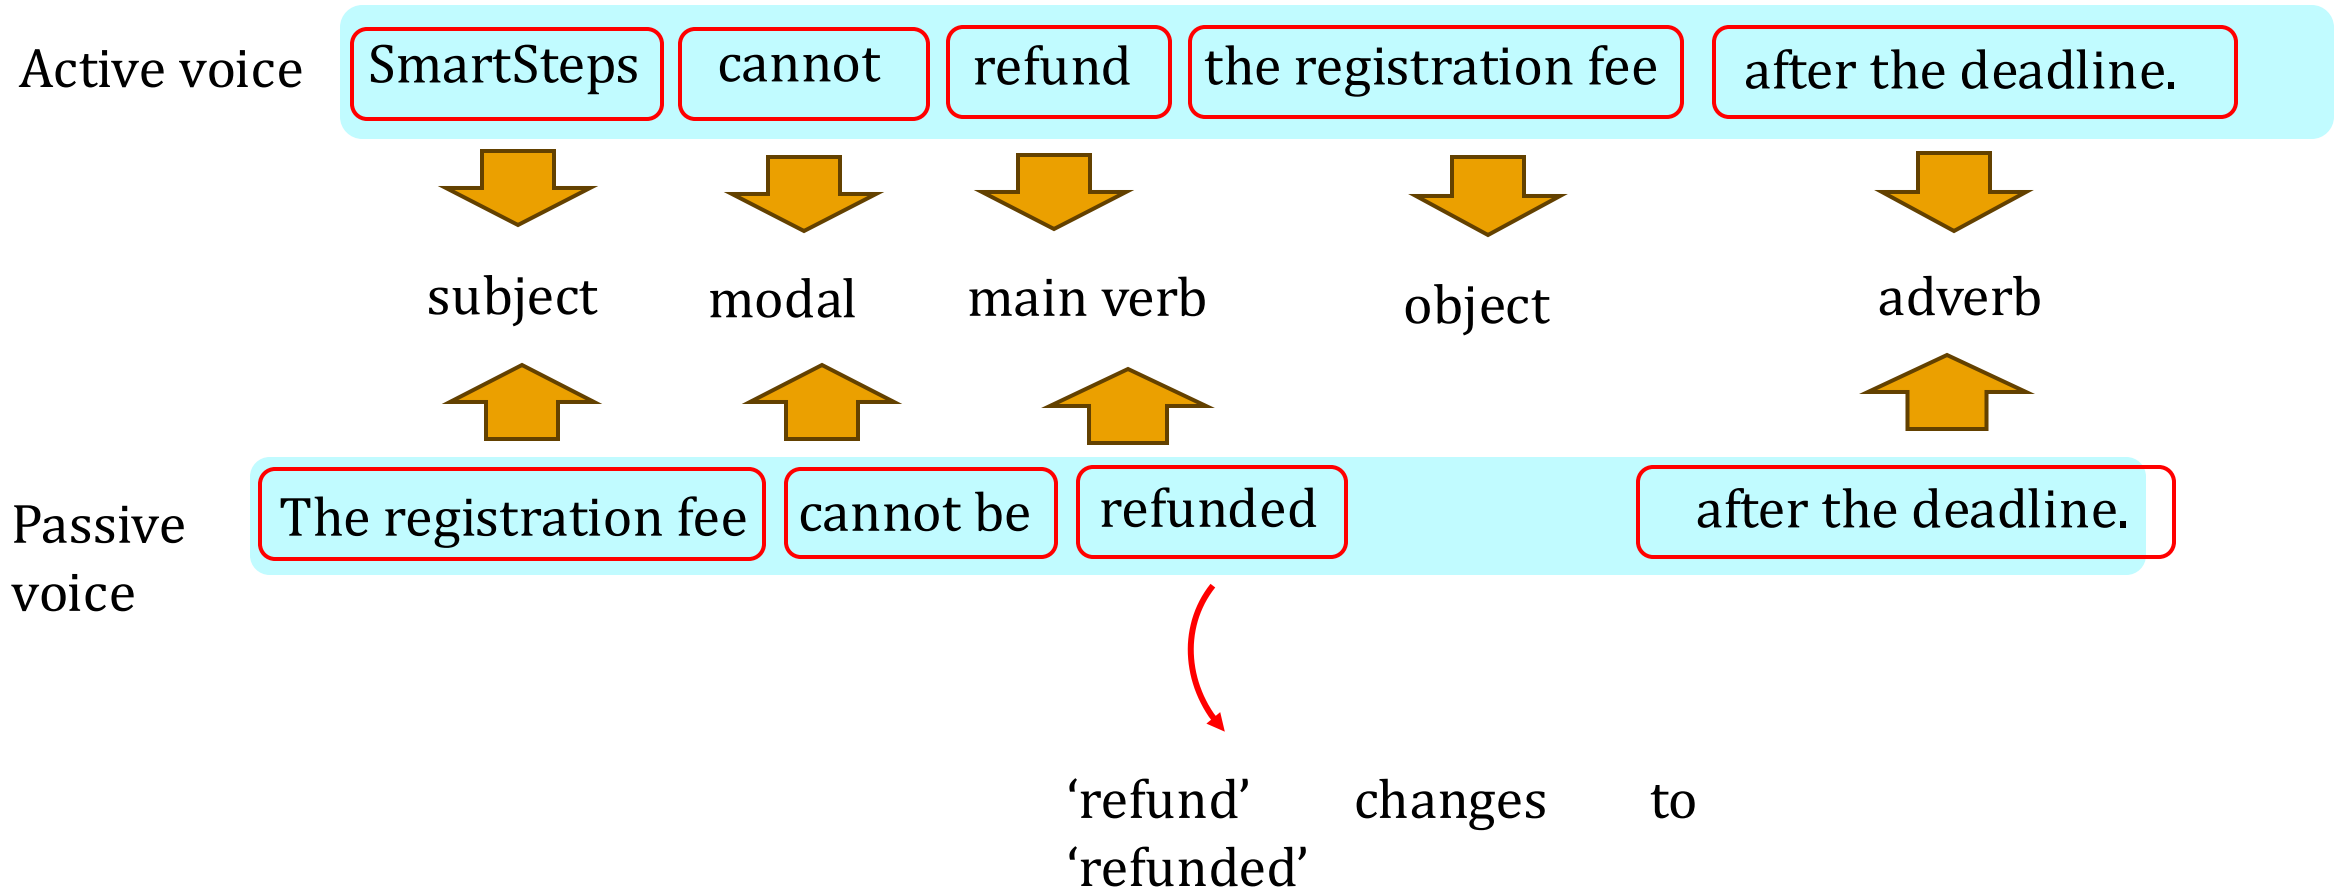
Active voice SmartSteps cannot refund the registration fee after the deadline.

subject modal main verb object adverb

Passive voice The registration fee cannot be refunded after the deadline.

‘refund’ changes to ‘refunded’